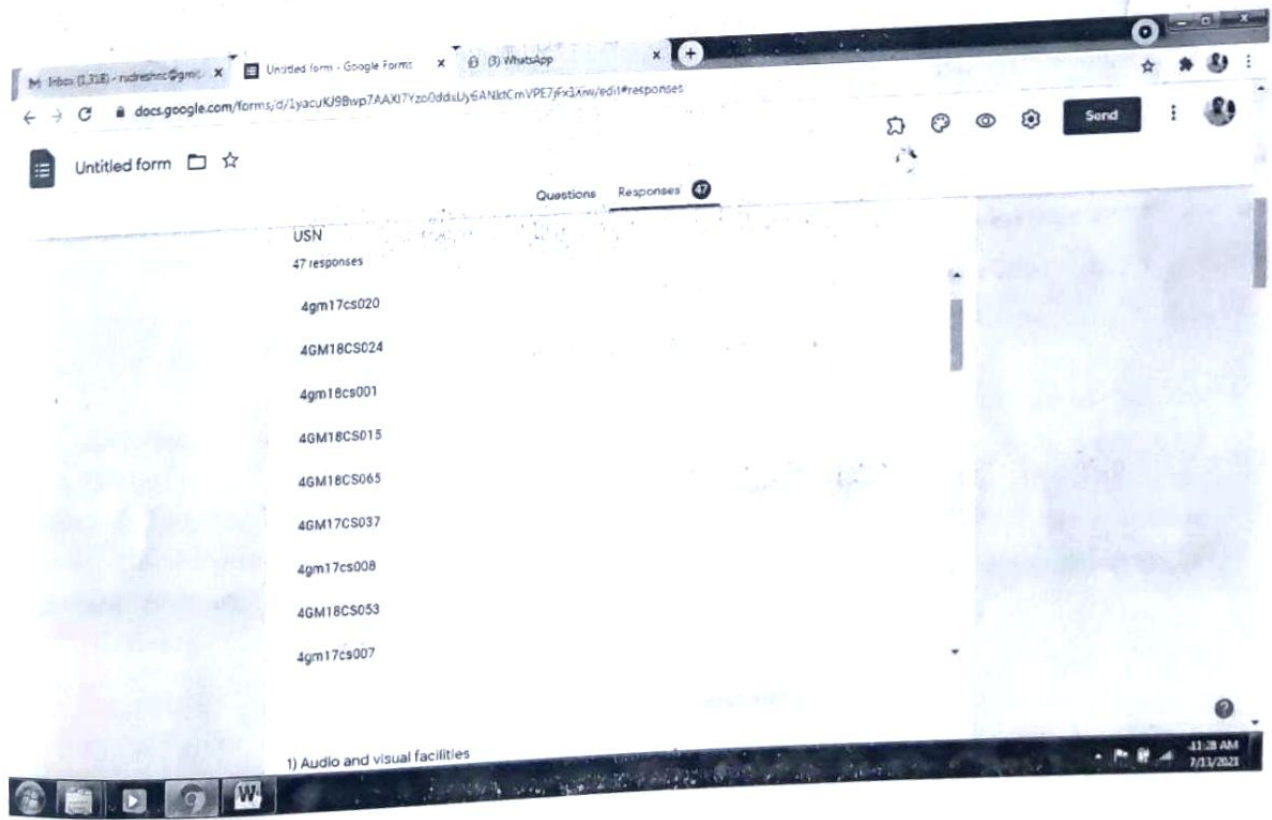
M Inbox (1,318) - rudreshnc@gmai ×
Untitled form - Google Forms ×
(3) WhatsApp ×

docs.google.com/forms/d/1yacuKJ9Bwp7AAXI7Yzo0ddsUy6ANktCmVPE7jFx1Xnw/edit#responses

Send

Untitled form

Questions Responses 47

USN
47 responses

4gm17cs020

4GM18CS024

4gm18cs001

4GM18CS015

4GM18CS065

4GM17CS037

4gm17cs008

4GM18CS053

4gm17cs007

1) Audio and visual facilities

11:28 AM
7/13/2021